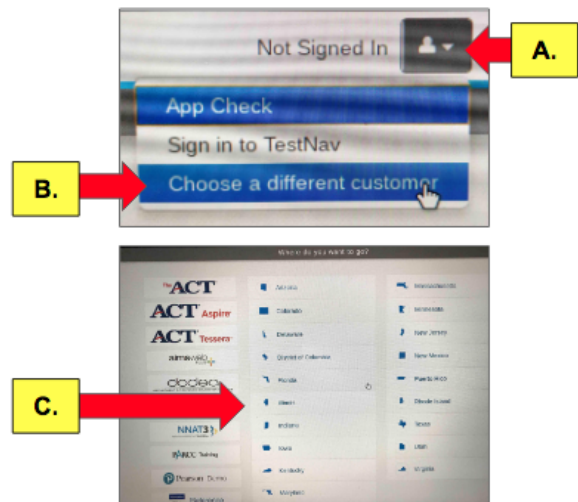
Not Signed In

A.

App Check

Sign in to TestNav

B.

Choose a different customer

Where do you want to go?

The ACT

ACT Aspire

ACT Tessera

aimsweb

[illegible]

NNAT3

PARCC Training

Pearson Demo

Arizona

Colorado

Delaware

District of Columbia

Florida

Illinois

Indiana

Iowa

Kentucky

Maryland

Massachusetts

Minnesota

New Jersey

New Mexico

Puerto Rico

Rhode Island

Texas

Utah

Virginia

C.